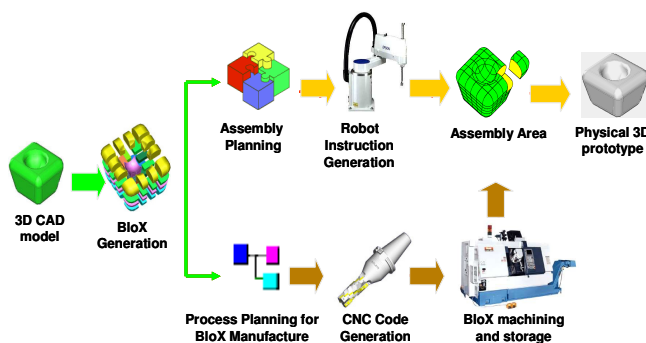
3D CAD model

BloX Generation

Assembly Planning

Robot Instruction Generation

Assembly Area

Physical 3D prototype

Process Planning for BloX Manufacture

CNC Code Generation

BloX machining and storage